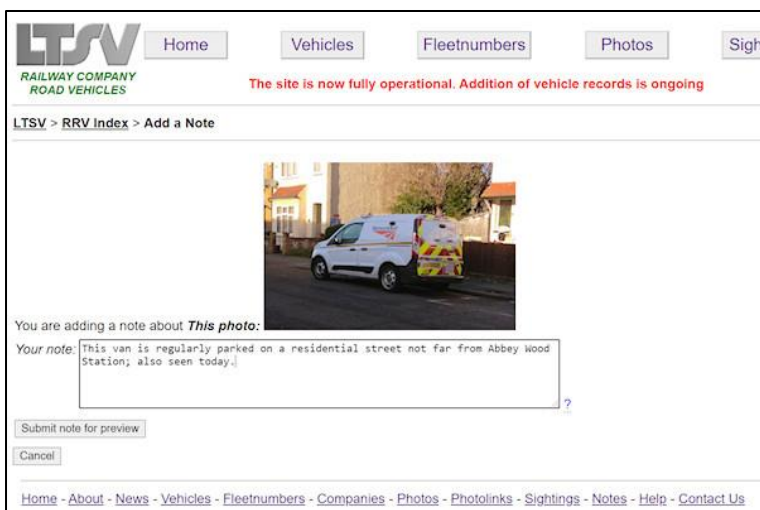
LTSV
RAILWAY COMPANY ROAD VEHICLES

Home Vehicles Fleetnumbers Photos Sigh

The site is now fully operational. Addition of vehicle records is ongoing

LTSV > RRV Index > Add a Note

You are adding a note about *This photo:*

*Your note:* This van is regularly parked on a residential street not far from Abbey Wood Station; also seen today.

?

Submit note for preview

Cancel

Home - About - News - Vehicles - Fleetnumbers - Companies - Photos - Photolinks - Sightings - Notes - Help - Contact Us